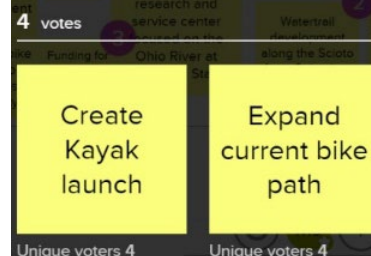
4 votes

ent

Funding for

research and service center focused on the Ohio River at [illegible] St

Watertrail development along the Scioto

Create Kayak launch

Expand current bike path

Unique voters 4

Unique voters 4